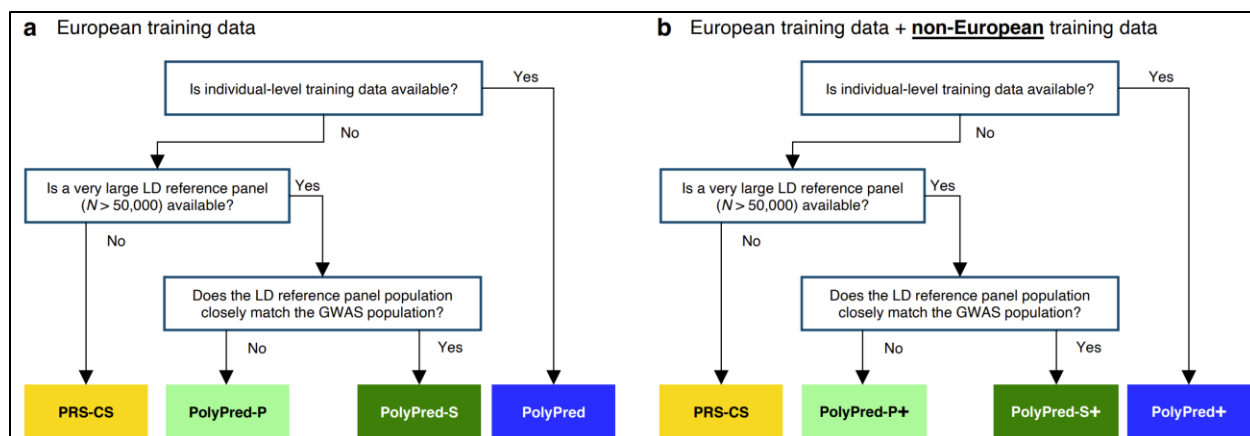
a European training data

Is individual-level training data available?

Yes

No

Is a very large LD reference panel ($N > 50,000$) available?

Yes

No

Does the LD reference panel population closely match the GWAS population?

No

Yes

PRS-CS

PolyPred-P

PolyPred-S

PolyPred

b European training data + non-European training data

Is individual-level training data available?

Yes

No

Is a very large LD reference panel ($N > 50,000$) available?

Yes

No

Does the LD reference panel population closely match the GWAS population?

No

Yes

PRS-CS

PolyPred-P+

PolyPred-S+

PolyPred+